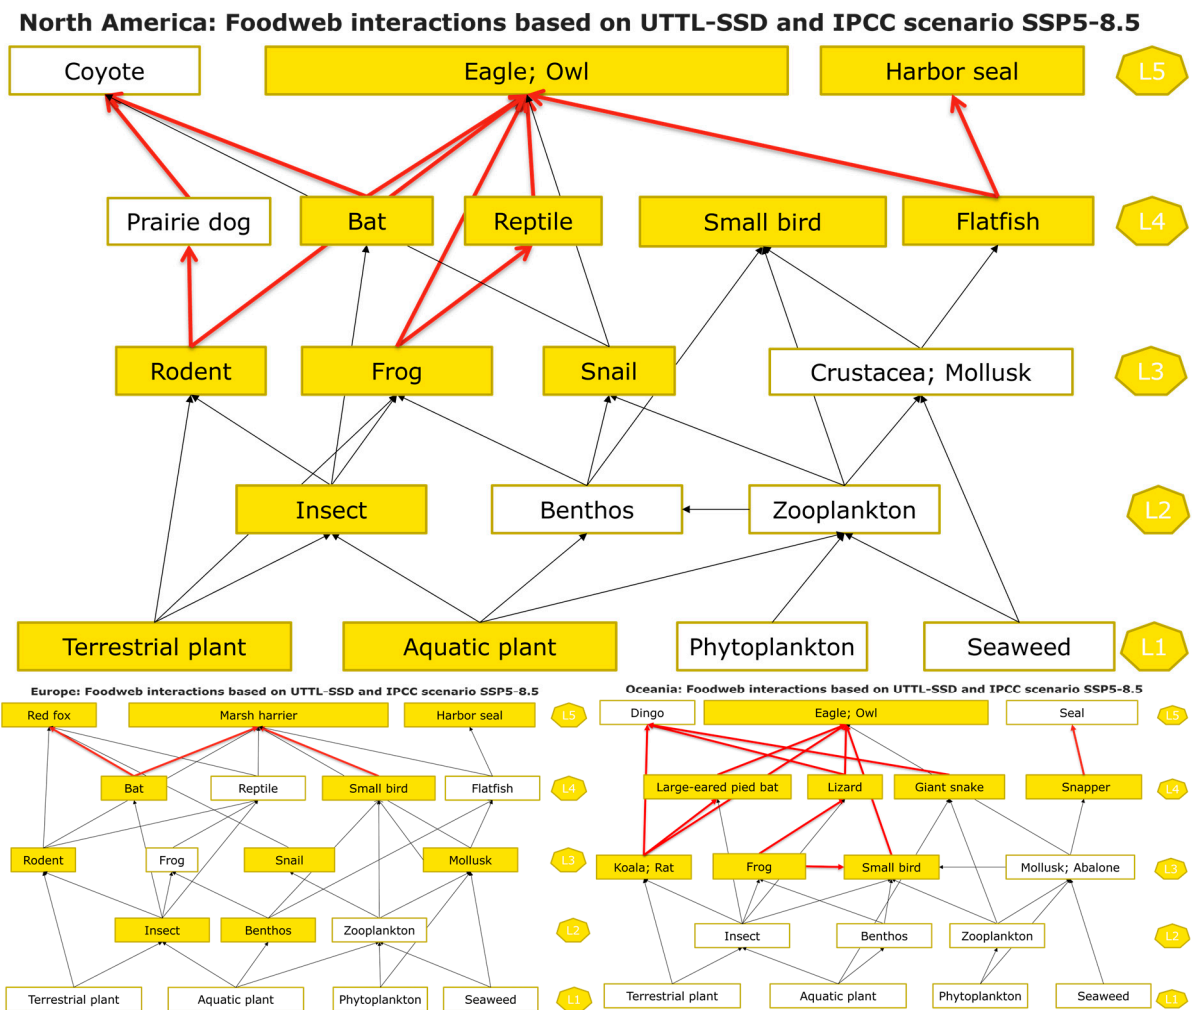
North America: Foodweb interactions based on UTTL-SSD and IPCC scenario SSP5-8.5

Coyote

Eagle; Owl

Harbor seal

L5

Prairie dog

Bat

Reptile

Small bird

Flatfish

L4

Rodent

Frog

Snail

Crustacea; Mollusk

L3

Insect

Benthos

Zooplankton

L2

Terrestrial plant

Aquatic plant

Phytoplankton

Seaweed

L1

Europe: Foodweb interactions based on UTTL-SSD and IPCC scenario SSP5-8.5

Red fox

Marsh harrier

Harbor seal

L5

Bat

Reptile

Small bird

Flatfish

L4

Rodent

Frog

Snail

Mollusk

L3

Insect

Benthos

Zooplankton

L2

Terrestrial plant

Aquatic plant

Phytoplankton

Seaweed

L1

Oceania: Foodweb interactions based on UTTL-SSD and IPCC scenario SSP5-8.5

Dingo

Eagle; Owl

Seal

L5

Large-eared pied bat

Lizard

Giant snake

Snapper

L4

Koala; Rat

Frog

Small bird

Mollusk; Abalone

L3

Insect

Benthos

Zooplankton

L2

Terrestrial plant

Aquatic plant

Phytoplankton

Seaweed

L1